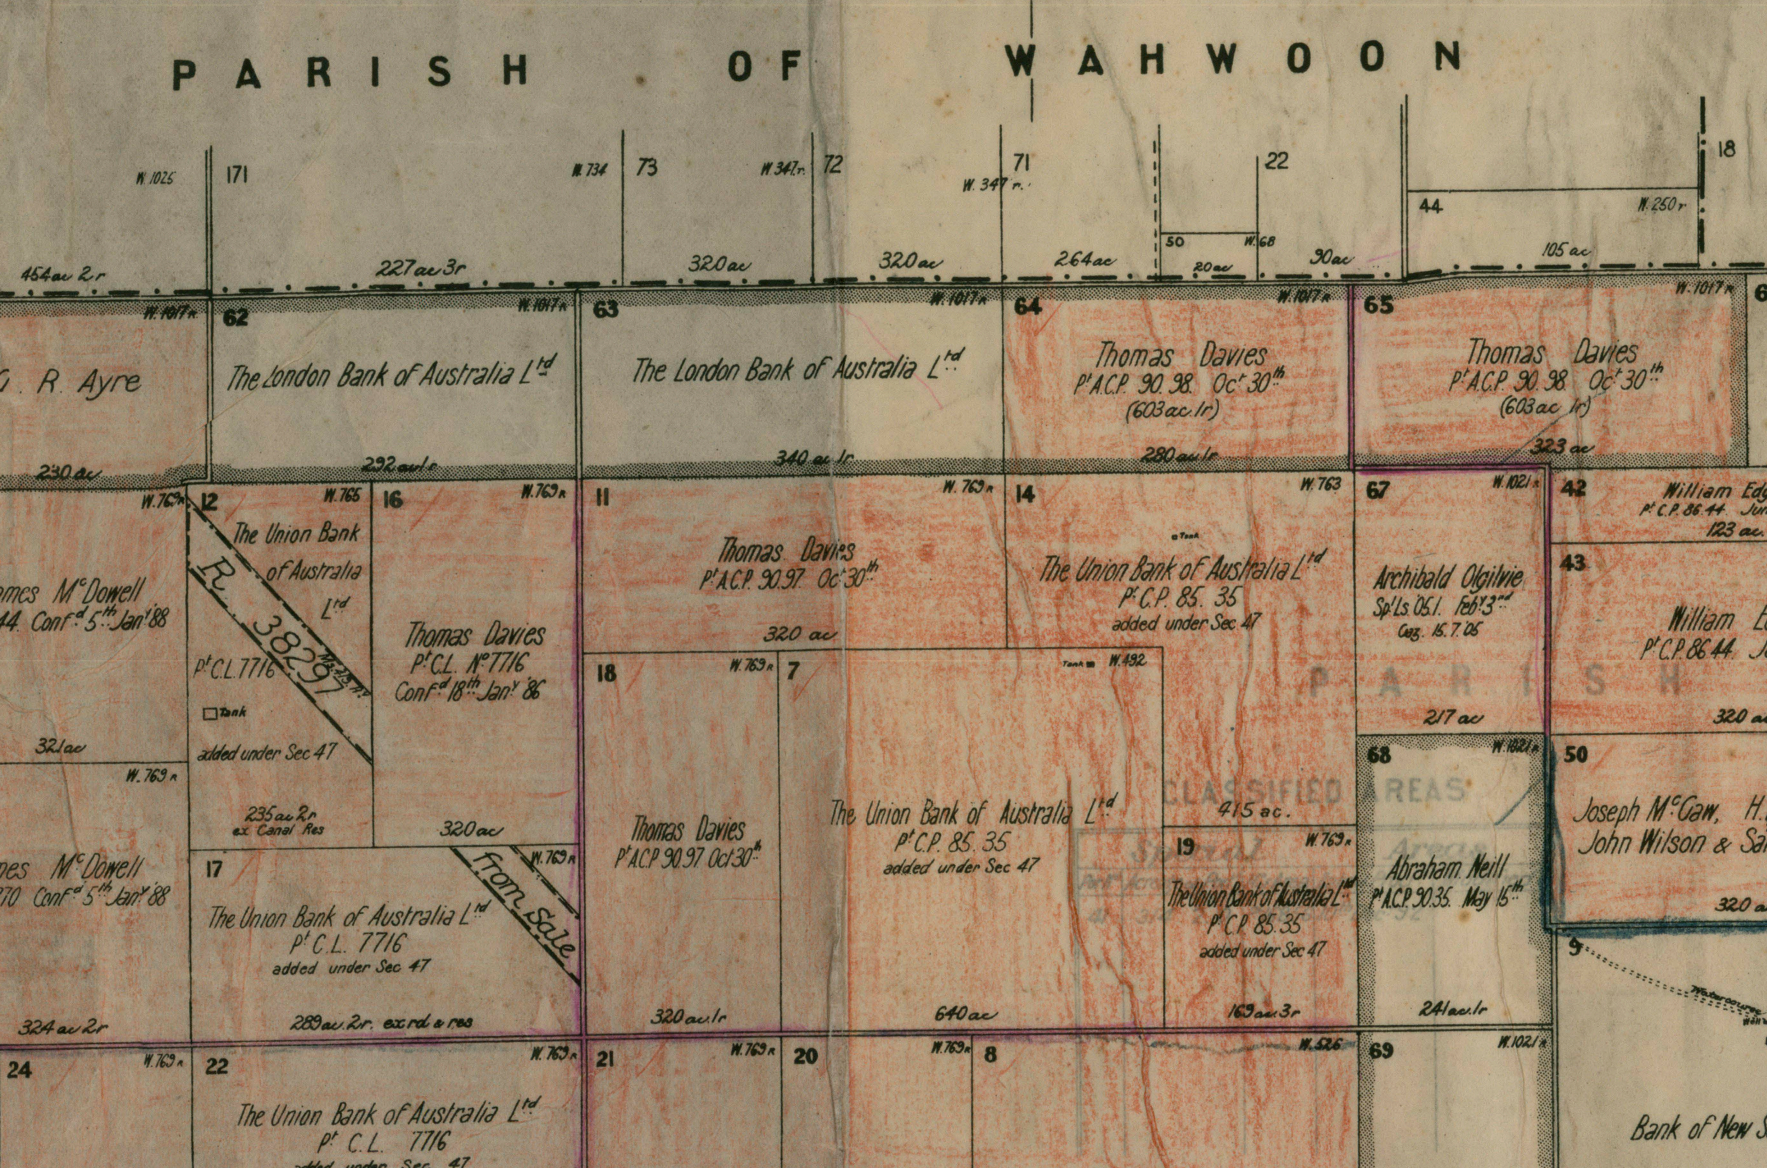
PARISH OF WAHWOON

W. 1025 171
W. 734 73
W. 347 r. 72
71 W. 347 r.
22
50 W. 68
44 W. 250 r.
18

454 ac 2 r
227 ac 3 r
320 ac
320 ac
264 ac
20 ac
30 ac
105 ac

W. 1017 R
62 W. 1017 R
63 W. 1017 R
64 W. 1017 R
65 W. 1017 R

G. R. Ayre

The London Bank of Australia Ltd

The London Bank of Australia Ltd

Thomas Davies
Pt A.C.P. 90.98 Octr 30th
(603 ac 1r)

Thomas Davies
Pt A.C.P. 90.98 Octr 30th
(603 ac 1r)

230 ac
292 ac 1r
340 ac 1r
280 ac 1r
323 ac

W. 769
12 W. 765
16 W. 769 R
11 W. 769 R
14 W. 763
67 W. 1021 R
42
43

The Union Bank of Australia Ltd

R. 38297

Pt C.L. 7716
Tank
added under Sec 47
235 ac 2r
ex Canal Res

Thomas Davies
Pt C.L. No 7716
Confd 18th Janr 86

James McDowell
44 Confd 5th Janr 88

Thomas Davies
Pt A.C.P. 90.97 Octr 30th
320 ac

The Union Bank of Australia Ltd
Pt C.P. 85.35
added under Sec 47

Archibald Olgilvie
Sp Ls 05.1. Feby 3rd
Gaz. 15.7.05

William Edg
Pt C.P. 86.44 Jun
123 ac

William E
Pt C.P. 86.44

PARISH

321 ac
W. 769 R
18 W. 769 R
7
Tank W. 482
217 ac
320 ac
68 W. 1021 R
50

James McDowell
70 Confd 5th Janr 88

320 ac
17
W. 769 R
From Sale

Thomas Davies
Pt A.C.P. 90.97 Oct 30th

The Union Bank of Australia Ltd
Pt C.P. 85.35
added under Sec 47

CLASSIFIED AREAS
415 ac.

19 W. 769 R
The Union Bank of Australia Ltd
Pt C.P. 85.35
added under Sec 47

Abraham Neill
Pt A.C.P. 90.35. May 15th

Joseph McCaw, H.
John Wilson & Sa
320 ac

The Union Bank of Australia Ltd
Pt C.L. 7716
added under Sec 47

324 ac 2r
289 ac 2r. excd & res
320 ac 1r
640 ac
163 ac 3r
241 ac 1r

W. 769 R
24
22
W. 769 R
21
W. 769 R
20
W. 769 R
8
W. 526
69
W. 1021 R
9

The Union Bank of Australia Ltd
Pt C.L. 7716
added under Sec 47

Bank of New S